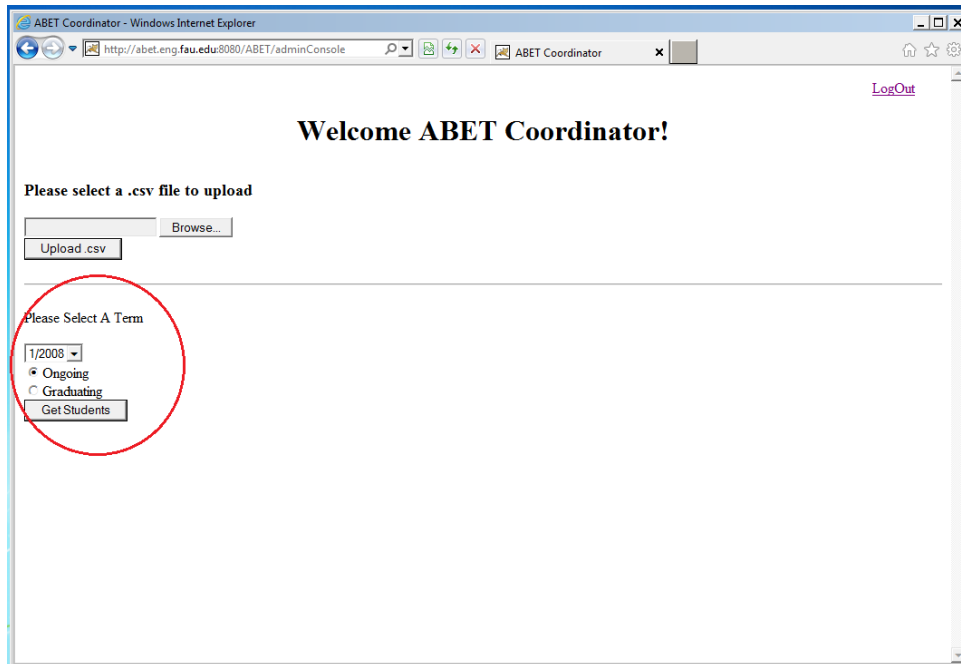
ABET Coordinator - Windows Internet Explorer

http://abet.eng.fau.edu:8080/ABET/adminConsole

ABET Coordinator

LogOut

Welcome ABET Coordinator!

Please select a .csv file to upload

Browse...

Upload .csv

Please Select A Term

1/2008

Ongoing

Graduating

Get Students